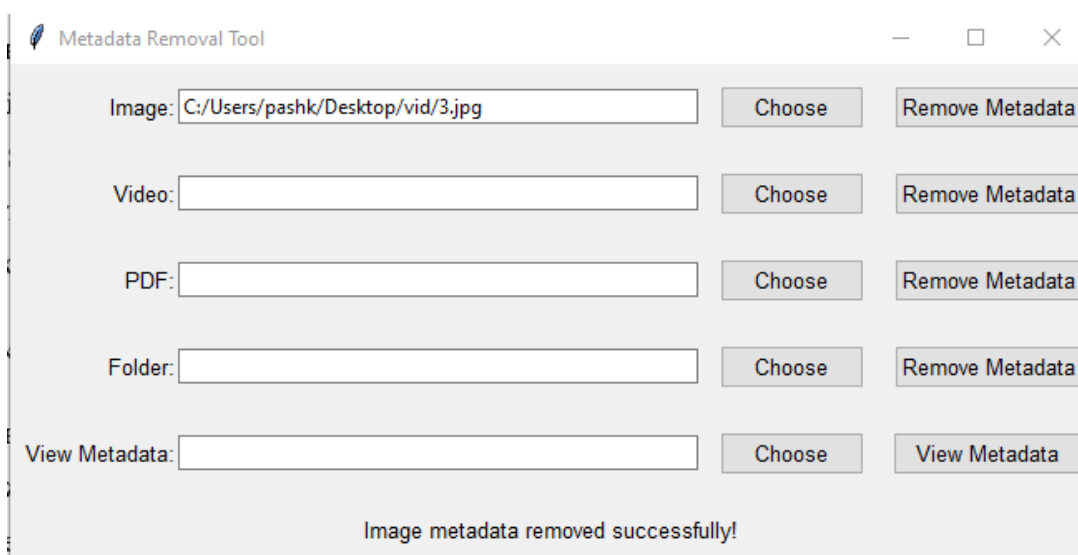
Metadata Removal Tool

Image: C:/Users/pashk/Desktop/vid/3.jpg Choose Remove Metadata

Video: Choose Remove Metadata

PDF: Choose Remove Metadata

Folder: Choose Remove Metadata

View Metadata: Choose View Metadata

Image metadata removed successfully!